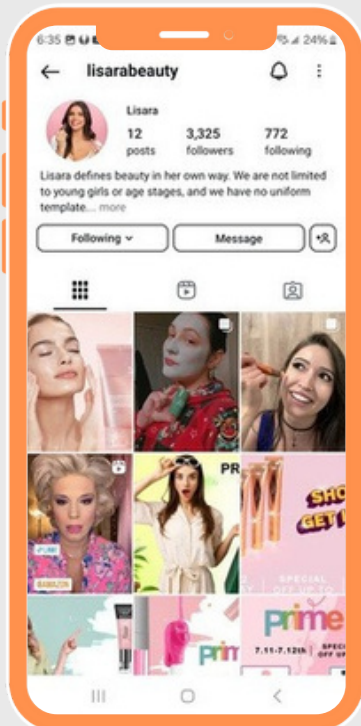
6:35

24%

lisarabeauty

Lisara

12 posts

3,325 followers

772 following

Lisara defines beauty in her own way. We are not limited to young girls or age stages, and we have no uniform template... more

Following

Message

PR

SHO
GET I

SPECIAL
OFF UP TO

Prime

7.11-7.12th

SPECIAL
OFF UP

Prim